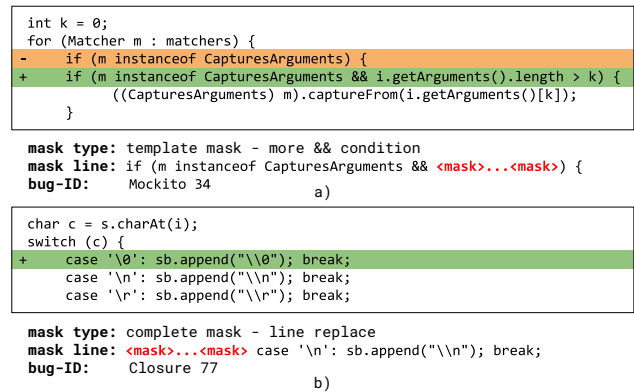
int k = 0;
for (Matcher m : matchers) {
-     if (m instanceof CapturesArguments) {
+     if (m instanceof CapturesArguments && i.getArguments().length > k) {
          ((CapturesArguments) m).captureFrom(i.getArguments()[k]);
      }

mask type: template mask - more && condition
mask line: if (m instanceof CapturesArguments && <mask>...<mask>) {
bug-ID: Mockito 34

a)

char c = s.charAt(i);
switch (c) {
+     case '\0': sb.append("\\0"); break;
      case '\n': sb.append("\\n"); break;
      case '\r': sb.append("\\r"); break;

mask type: complete mask - line replace
mask line: <mask>...<mask> case '\n': sb.append("\\n"); break;
bug-ID: Closure 77

b)